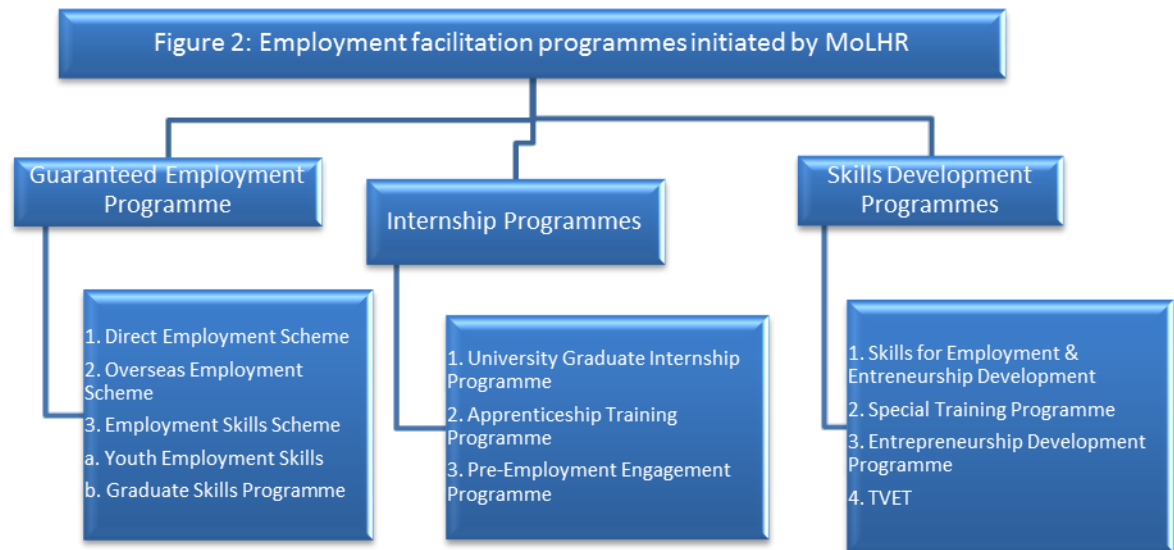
Figure 2: Employment facilitation programmes initiated by MoLHR

Guaranteed Employment Programme

Internship Programmes

Skills Development Programmes

1. Direct Employment Scheme
2. Overseas Employment Scheme
3. Employment Skills Scheme
a. Youth Employment Skills
b. Graduate Skills Programme

1. University Graduate Internship Programme
2. Apprenticeship Training Programme
3. Pre-Employment Engagement Programme

1. Skills for Employment & Entreneurship Development
2. Special Training Programme
3. Entrepreneurship Development Programme
4. TVET